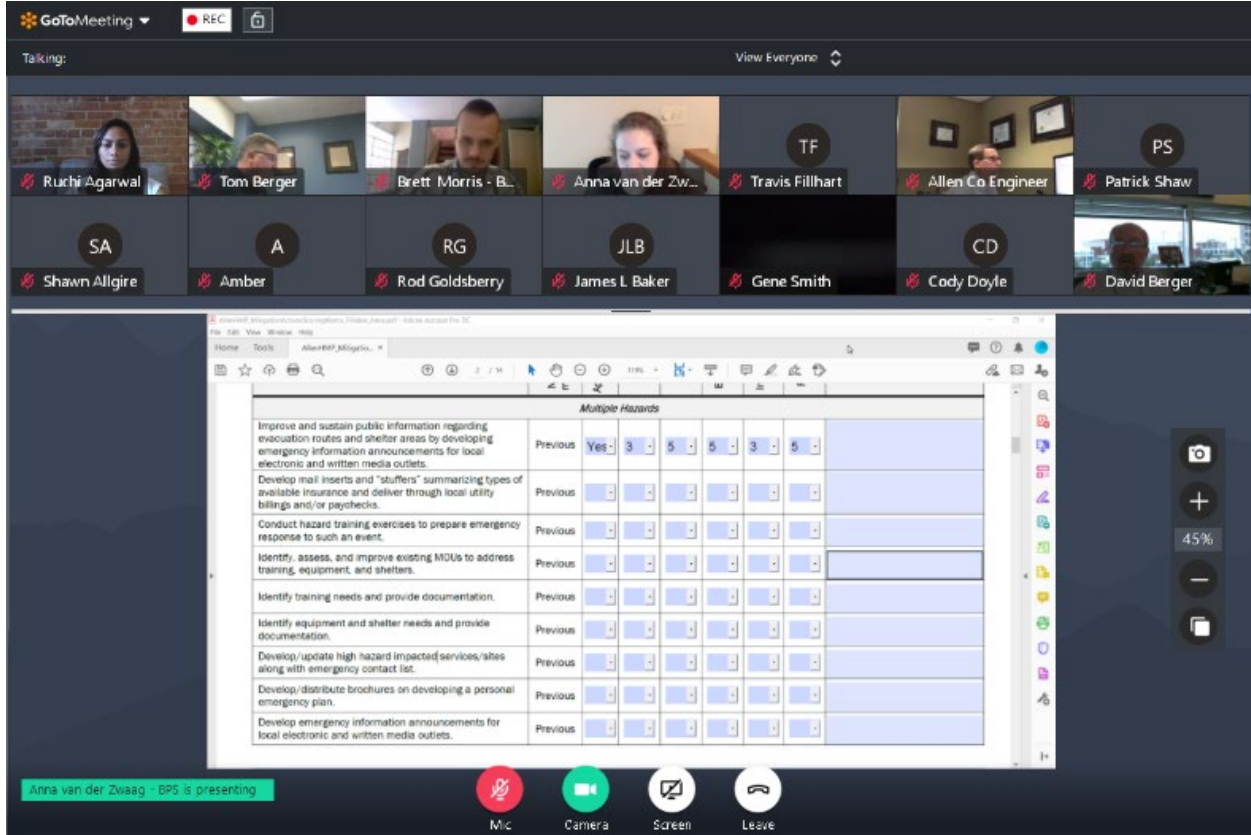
GoToMeeting REC

Talking:

View Everyone

Ruchi Agarwal
Tom Berger
Brett Morris - B...
Anna van der Zw...
TF
Travis Fillhart
Allen Co Engineer
PS
Patrick Shaw
SA
Shawn Allgire
A
Amber
RG
Rod Goldsberry
JLB
James L Baker
Gene Smith
CD
Cody Doyle
David Berger

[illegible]
File Edit View Window Help
Home Tools AllenHMP_Mitigatio... ×

Multiple Hazards

| | | | | | | | | |
|---|---|---|---|---|---|---|---|---|
| Improve and sustain public information regarding evacuation routes and shelter areas by developing emergency information announcements for local electronic and written media outlets. | Previous | Yes | 3 | 5 | 5 | 3 | 5 | |
| Develop mail inserts and "stuffers" summarizing types of available insurance and deliver through local utility billings and/or paychecks. | Previous | | | | | | | |
| Conduct hazard training exercises to prepare emergency response to such an event. | Previous | | | | | | | |
| Identify, assess, and improve existing MOUs to address training, equipment, and shelters. | Previous | | | | | | | |
| Identify training needs and provide documentation. | Previous | | | | | | | |
| Identify equipment and shelter needs and provide documentation. | Previous | | | | | | | |
| Develop/update high hazard impacted services/sites along with emergency contact list. | Previous | | | | | | | |
| Develop/distribute brochures on developing a personal emergency plan. | Previous | | | | | | | |
| Develop emergency information announcements for local electronic and written media outlets. | Previous | | | | | | | |

45%

Anna van der Zwaag - BPS is presenting

Mic
Camera
Screen
Leave